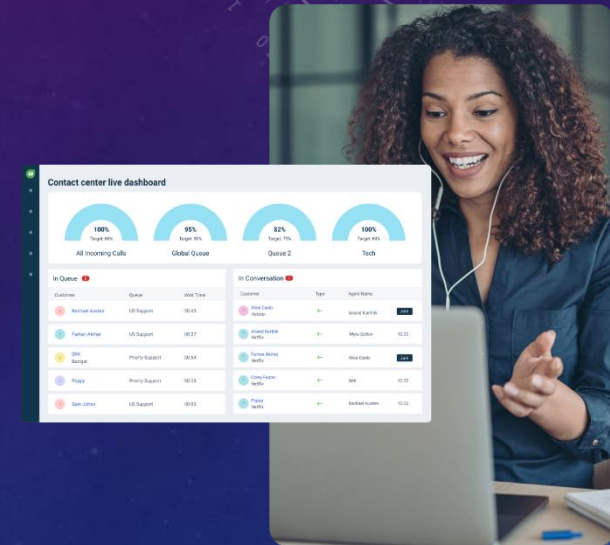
Contact center live dashboard

100%
Target 95%
All Incoming Calls

95%
Target 90%
Global Queue

82%
Target 75%
Queue 2

100%
Target 95%
Tech

In Queue

| Customer | Queue | Wait Time |
|---|---|---|
| Rachael Austen | US Support | 00:45 |
| Farhan Akhtar | US Support | 00:37 |
| SRK Badigar | Priority Support | 00:54 |
| Poppy | Priority Support | 00:33 |
| Sam Johns | US Support | 00:03 |

In Conversation

| Customer | Type | Agent Name | |
|---|---|---|---|
| Alice Castro Hubstar | | Anand Karthik | Join |
| Anand Karthik Netflix | | Myra Cutler | 10:32 |
| Farhan Akhtar Netflix | | Alice Castro | Join |
| Corey Foster Netflix | | Alik | 10:32 |
| Poppy Netflix | | Rachael Austen | 10:32 |